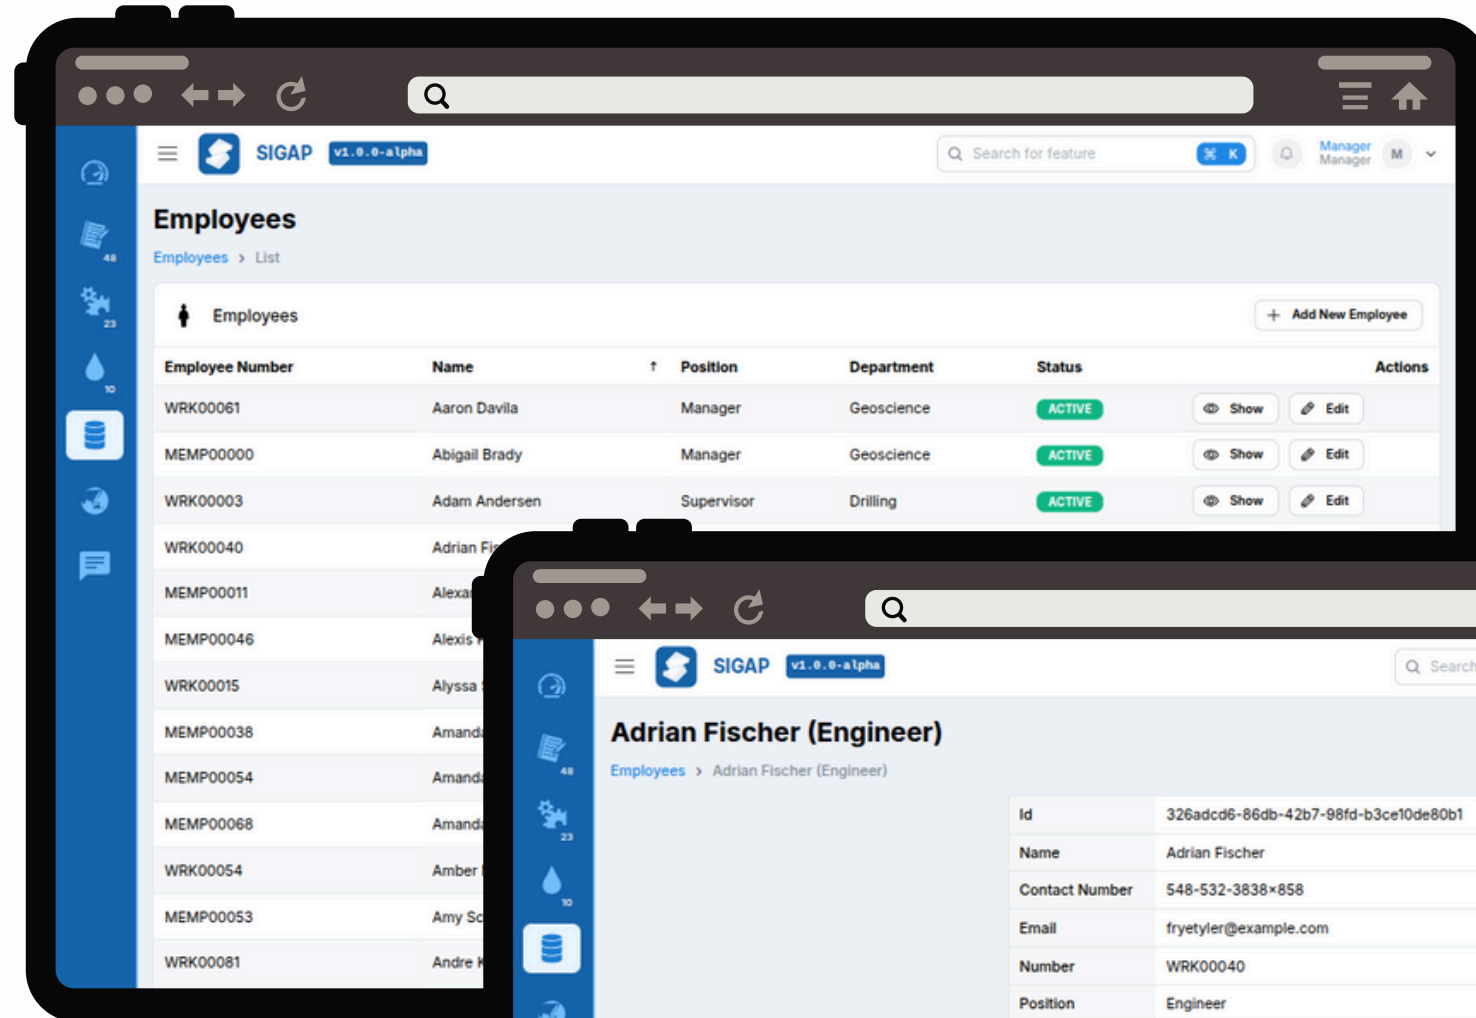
SIGAP v1.0.0-alpha

Search for feature ⌘ K

Manager Manager M

48

23

10

Employees

Employees > List

Employees

+ Add New Employee

| Employee Number | Name | Position | Department | Status | Actions |
|---|---|---|---|---|---|
| WRK00061 | Aaron Davila | Manager | Geoscience | ACTIVE | Show Edit |
| MEMP00000 | Abigail Brady | Manager | Geoscience | ACTIVE | Show Edit |
| WRK00003 | Adam Andersen | Supervisor | Drilling | ACTIVE | Show Edit |
| WRK00040 | Adrian Fi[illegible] | | | | |
| MEMP00011 | Alexa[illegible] | | | | |
| MEMP00046 | Alexis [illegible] | | | | |
| WRK00015 | Alyssa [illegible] | | | | |
| MEMP00038 | Amand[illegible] | | | | |
| MEMP00054 | Amand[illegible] | | | | |
| MEMP00068 | Amand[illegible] | | | | |
| WRK00054 | Amber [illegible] | | | | |
| MEMP00053 | Amy Sc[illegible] | | | | |
| WRK00081 | Andre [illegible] | | | | |

SIGAP v1.0.0-alpha

Search

48

23

10

Adrian Fischer (Engineer)

Employees > Adrian Fischer (Engineer)

| Id | 326adcd6-86db-42b7-98fd-b3ce10de80b1 |
|---|---|
| Name | Adrian Fischer |
| Contact Number | 548-532-3838×858 |
| Email | fryetyler@example.com |
| Number | WRK00040 |
| Position | Engineer |